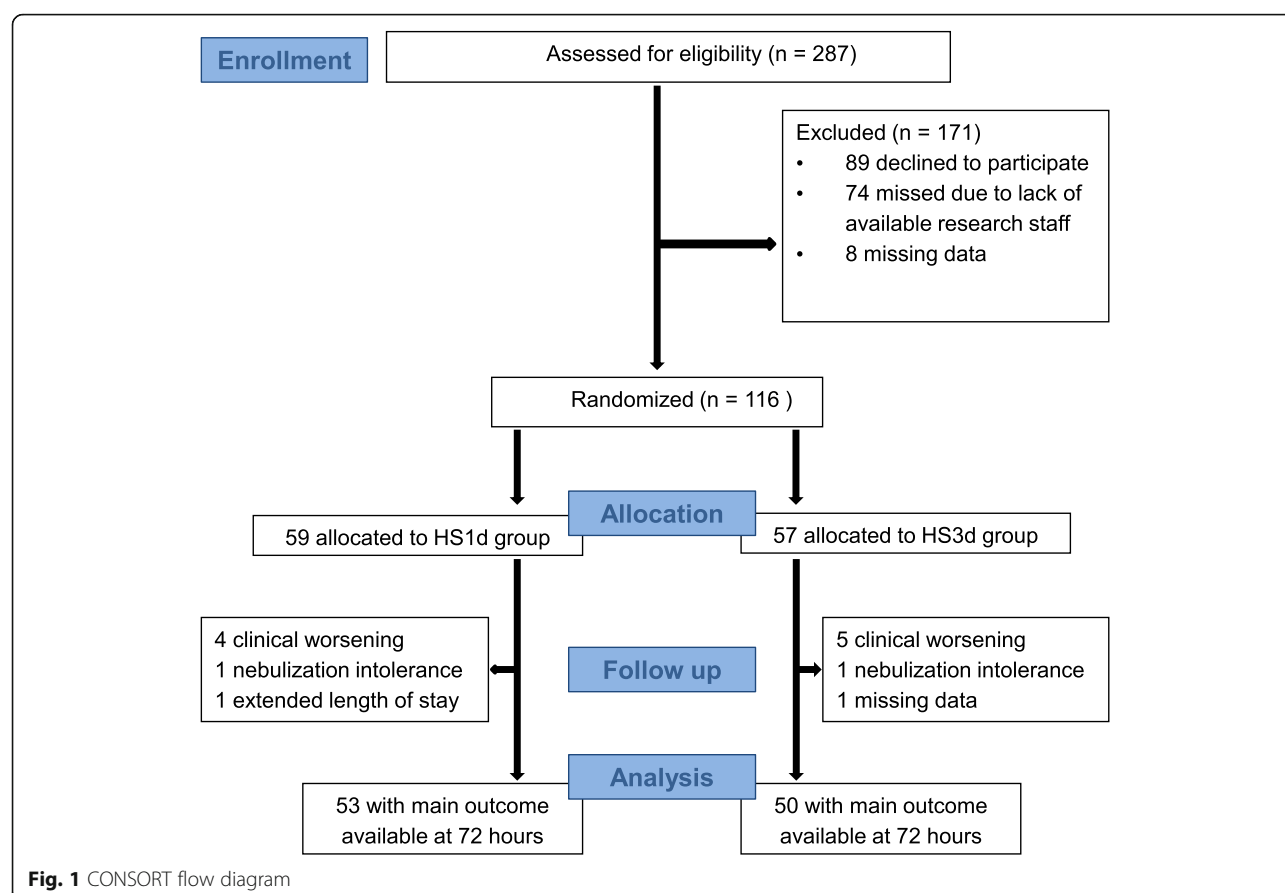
Enrollment

Assessed for eligibility (n = 287)

Excluded (n = 171)
• 89 declined to participate
• 74 missed due to lack of available research staff
• 8 missing data

Randomized (n = 116 )

Allocation

59 allocated to HS1d group

57 allocated to HS3d group

4 clinical worsening
1 nebulization intolerance
1 extended length of stay

Follow up

5 clinical worsening
1 nebulization intolerance
1 missing data

Analysis

53 with main outcome available at 72 hours

50 with main outcome available at 72 hours

Fig. 1 CONSORT flow diagram